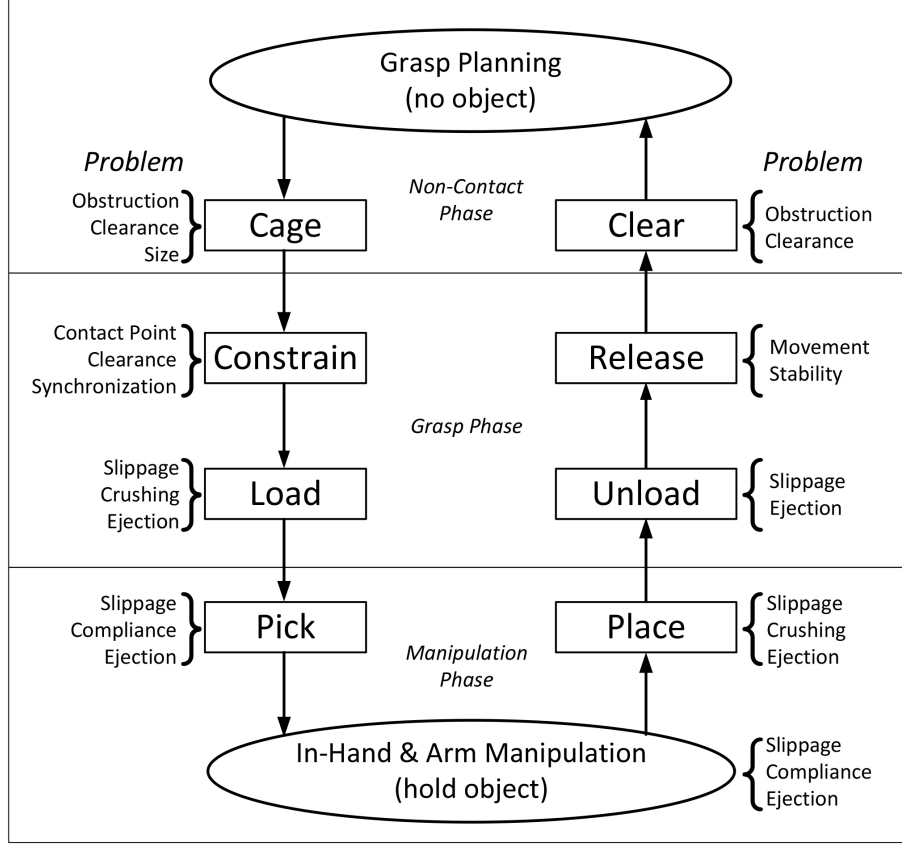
Grasp Planning
(no object)

Problem

Non-Contact Phase

Problem

Obstruction
Clearance
Size

Cage

Clear

Obstruction
Clearance

Contact Point
Clearance
Synchronization

Constrain

Release

Movement
Stability

Grasp Phase

Slippage
Crushing
Ejection

Load

Unload

Slippage
Ejection

Slippage
Compliance
Ejection

Pick

Place

Slippage
Crushing
Ejection

Manipulation Phase

In-Hand & Arm Manipulation
(hold object)

Slippage
Compliance
Ejection